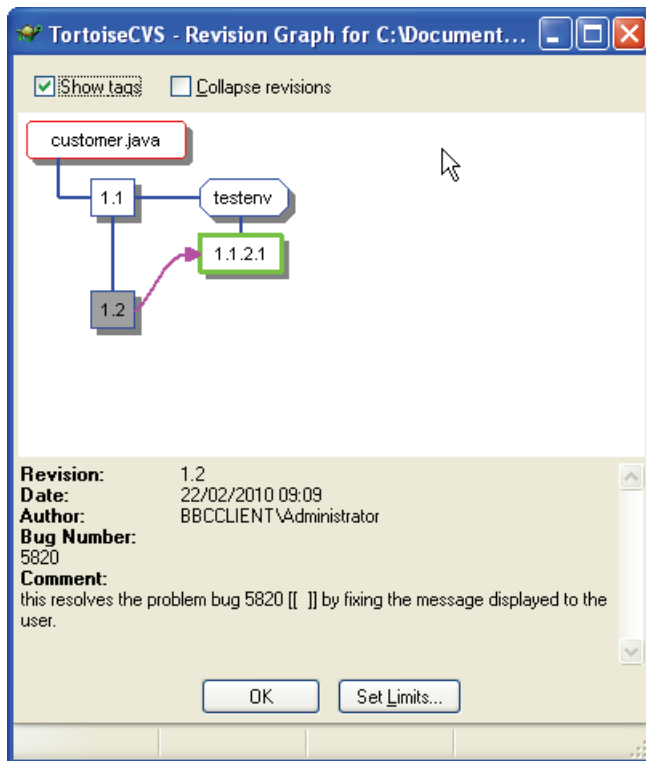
TortoiseCVS - Revision Graph for C:\Document...

Show tags
Collapse revisions

customer.java
1.1
testenv
1.1.2.1
1.2

Revision: 1.2
Date: 22/02/2010 09:09
Author: BBCCLIENT\Administrator
Bug Number:
5820
Comment:
this resolves the problem bug 5820 [[ ]] by fixing the message displayed to the user.

OK
Set Limits...